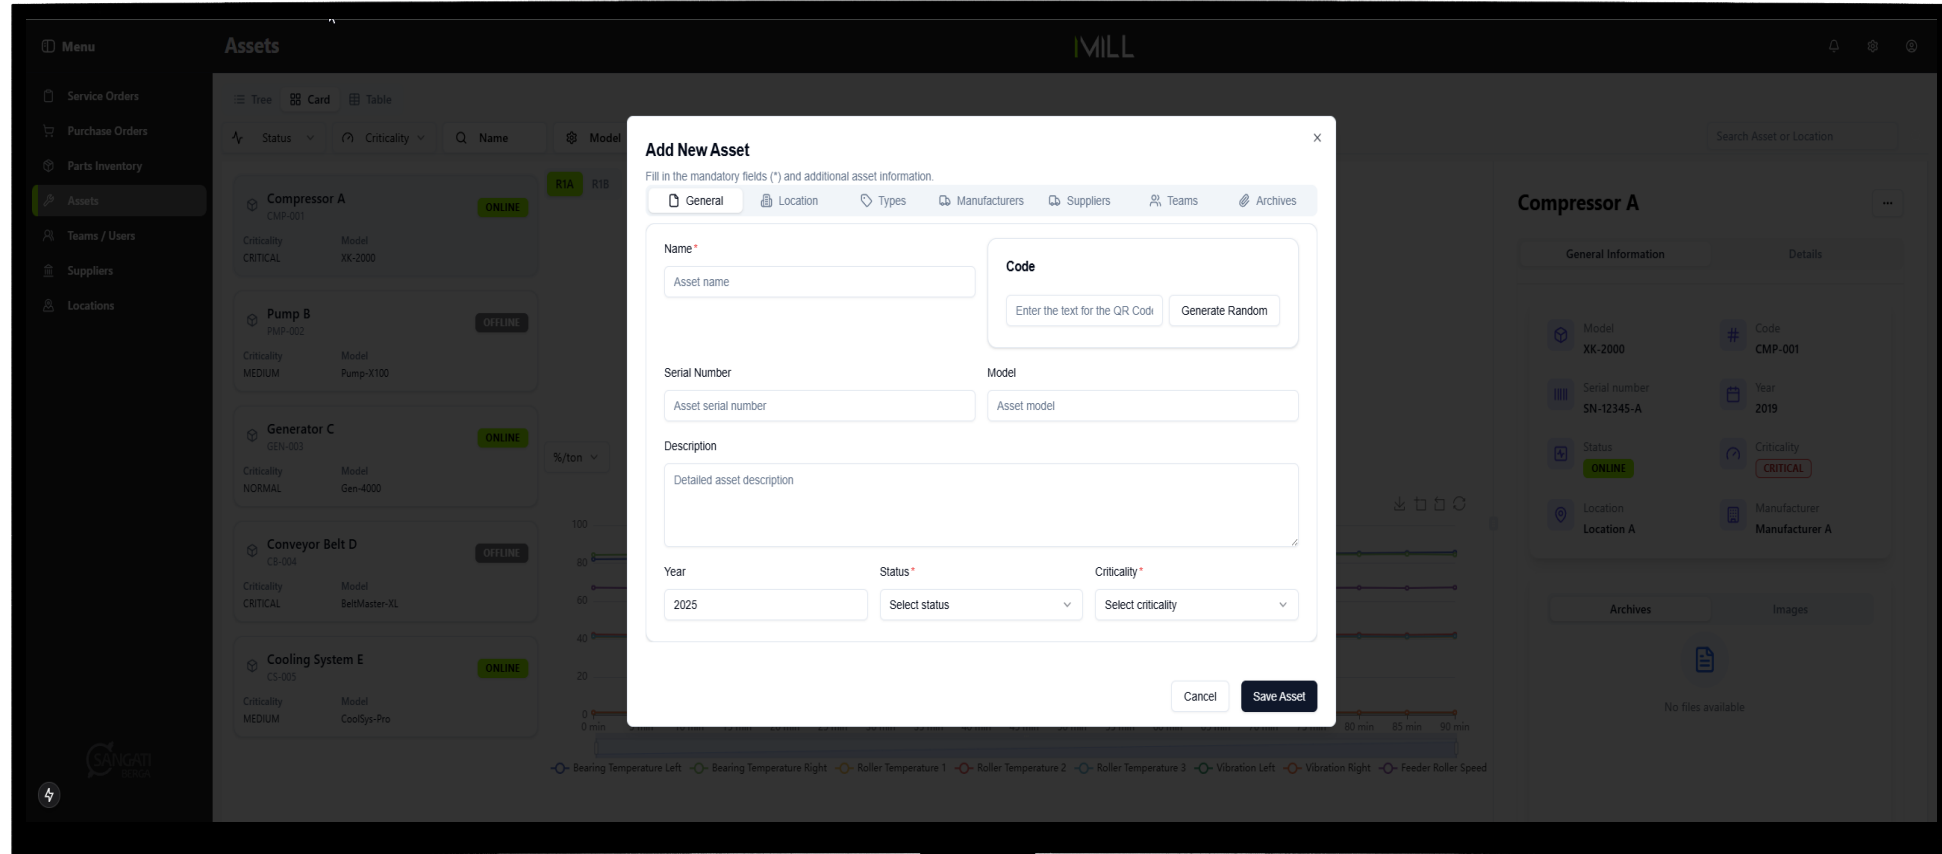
Menu
Assets
MILL

Service Orders
Purchase Orders
Parts Inventory
Assets
Teams / Users
Suppliers
Locations

Tree
Card
Table

Status
Criticality
Name
Model

Search Asset or Location

Compressor A
CMP-001
ONLINE
Criticality
CRITICAL
Model
XK-2000

Pump B
PMP-002
OFFLINE
Criticality
MEDIUM
Model
Pump-X100

Generator C
GEN-003
ONLINE
Criticality
NORMAL
Model
Gen-4000

Conveyor Belt D
CB-004
OFFLINE
Criticality
CRITICAL
Model
BeltMaster-XL

Cooling System E
CS-005
ONLINE
Criticality
MEDIUM
Model
CoolSys-Pro

R1A
R1B
%/ton

100
80
60
40
20
0
0 min
80 min
85 min
90 min

Bearing Temperature Left
Bearing Temperature Right
Roller Temperature 1
Roller Temperature 2
Roller Temperature 3
Vibration Left
Vibration Right
Feeder Roller Speed

Add New Asset
Fill in the mandatory fields (*) and additional asset information.
×

General
Location
Types
Manufacturers
Suppliers
Teams
Archives

Name *
Asset name

Code
Enter the text for the QR Code
Generate Random

Serial Number
Asset serial number
Model
Asset model

Description
Detailed asset description

Year
2025
Status *
Select status
Criticality *
Select criticality

Cancel
Save Asset

Compressor A
...
General Information
Details

Model
XK-2000
Code
CMP-001
Serial number
SN-12345-A
Year
2019
Status
ONLINE
Criticality
CRITICAL
Location
Location A
Manufacturer
Manufacturer A

Archives
Images
No files available

SANGATI